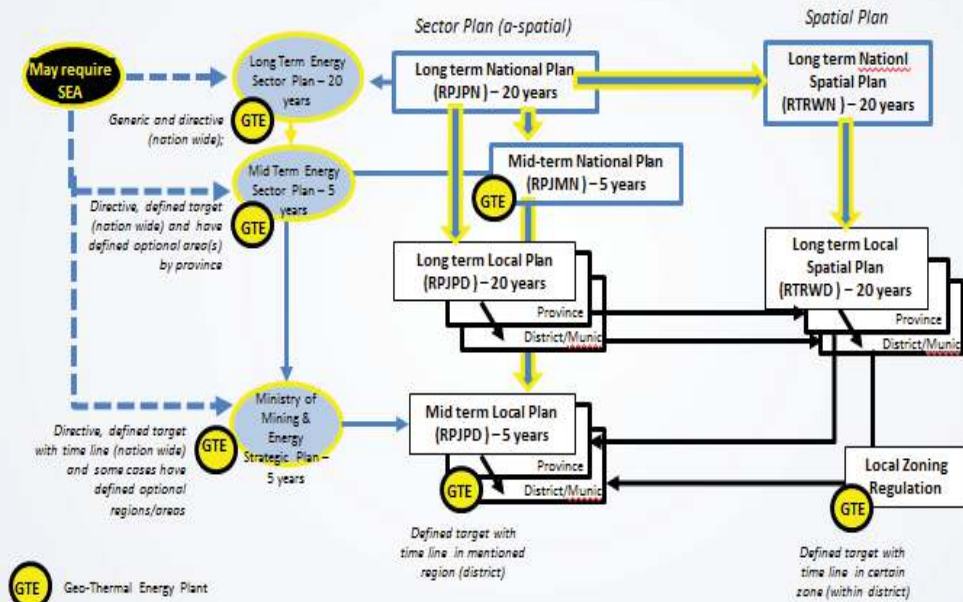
Sector Plan (a-spatial)

Spatial Plan

May require SEA

Long Term Energy Sector Plan – 20 years

GTE

Generic and directive (nation wide);

Long term National Plan (RPJPN) – 20 years

Long term Nationl Spatial Plan (RTRWN) – 20 years

Mid Term Energy Sector Plan – 5 years

GTE

Directive, defined target (nation wide) and have defined optional area(s) by province

Mid-term National Plan (RPJMN) – 5 years

GTE

Long term Local Plan (RPJPD) – 20 years

Province

District/Munic

Long term Local Spatial Plan (RTRWD) – 20 years

Province

District/Munic

Ministry of Mining & Energy Strategic Plan – 5 years

GTE

Directive, defined target with time line (nation wide) and some cases have defined optional regions/areas

Mid term Local Plan (RPJPD) – 5 years

Province

District/Munic

GTE

Local Zoning Regulation

GTE

Defined target with time line in mentioned region (district)

Defined target with time line in certain zone (within district)

GTE Geo-Thermal Energy Plant